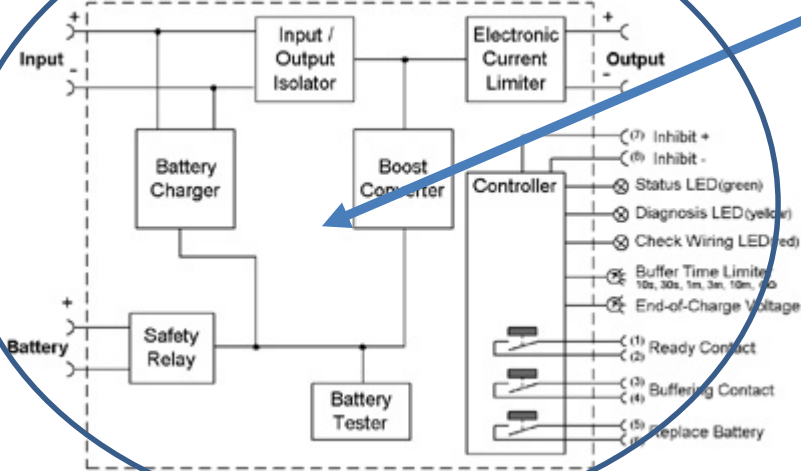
+
Input
-
Input / Output Isolator
Electronic Current Limiter
+
Output
-
Battery Charger
Boost Converter
Controller
(7) Inhibit +
(8) Inhibit -
Status LED(green)
Diagnosis LED(yellow)
Check Wiring LED(red)
Buffer Time Limiter
10s, 30s, 1m, 3m, 10m, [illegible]
End-of-Charge Voltage
+
Battery
-
Safety Relay
(1)
(2) Ready Contact
(3)
(4) Buffering Contact
(5)
(6) Replace Battery
Battery Tester